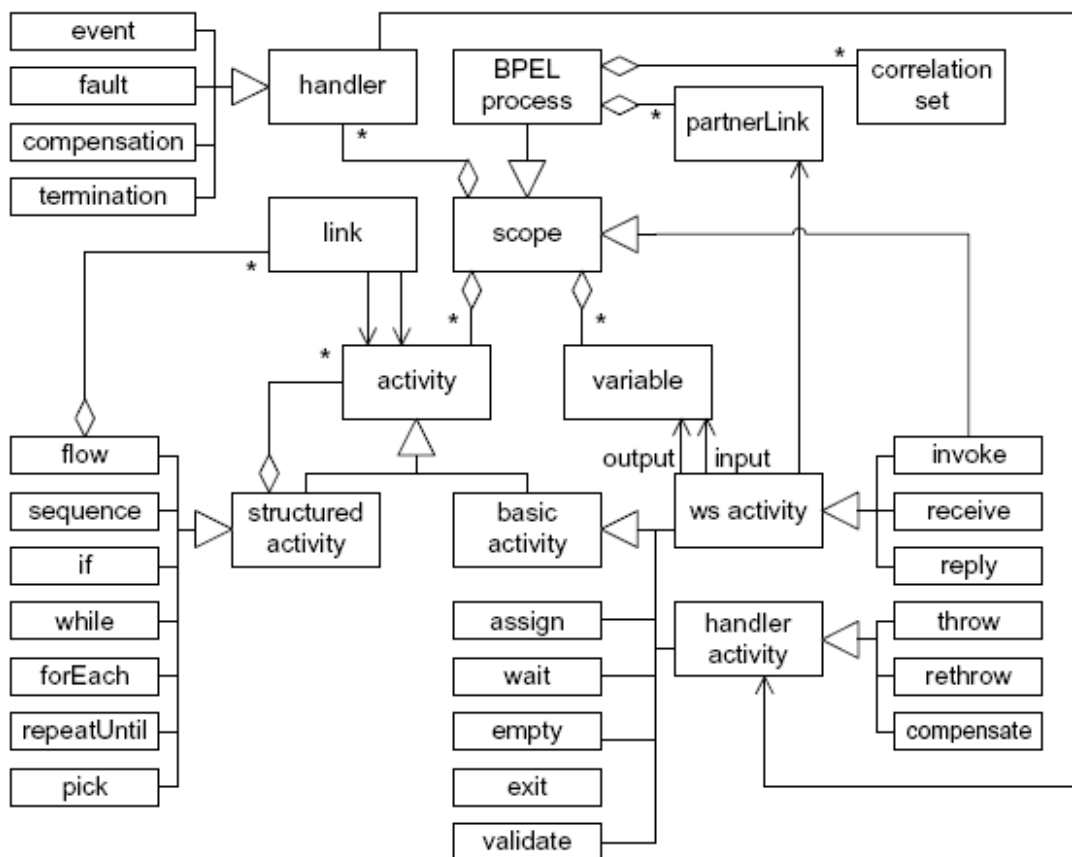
event
fault
compensation
termination
handler
*
BPEL process
*
partnerLink
*
correlation set
link
*
scope
*
*
*
activity
variable
output
input
flow
sequence
if
while
forEach
repeatUntil
pick
structured activity
basic activity
ws activity
invoke
receive
reply
assign
wait
empty
exit
validate
handler activity
throw
rethrow
compensate